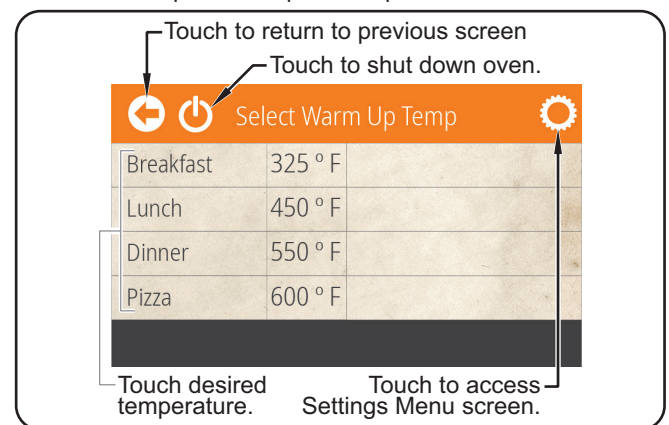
Touch to return to previous screen

Touch to shut down oven.

Select Warm Up Temp

| | |
|---|---|
| Breakfast | 325 º F |
| Lunch | 450 º F |
| Dinner | 550 º F |
| Pizza | 600 º F |

Touch desired temperature.

Touch to access Settings Menu screen.